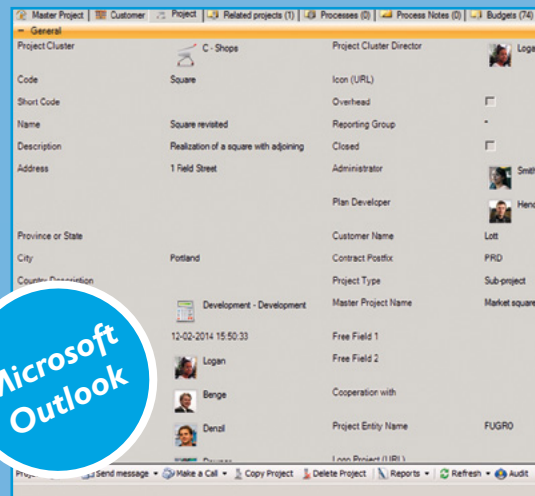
Master Project | Customer | Project | Related projects (1) | Processes (0) | Process Notes (0) | Budgets (74)

– General

| | | | |
|---|---|---|---|
| Project Cluster | C - Shops | Project Cluster Director | Logan |
| Code | Square | Icon (URL) | |
| Short Code | | Overhead | |
| Name | Square revisited | Reporting Group | - |
| Description | Realization of a square with adjoining | Closed | |
| Address | 1 Field Street | Administrator | Smith |
| | | Plan Developer | Hend |
| Province or State | | Customer Name | Lott |
| City | Portland | Contract Postfix | PRD |
| Country Description | | Project Type | Sub-project |
| | Development - Development | Master Project Name | Market square |
| | 12-02-2014 15:50:33 | Free Field 1 | |
| | Logan | Free Field 2 | |
| | Benge | Cooperation with | |
| | Denzl | Project Entity Name | FUGRO |
| | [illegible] | Logo Project (URL) | |

Microsoft Outlook

Proj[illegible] Send message • Make a Call • Copy Project | Delete Project | Reports • Refresh • Audit